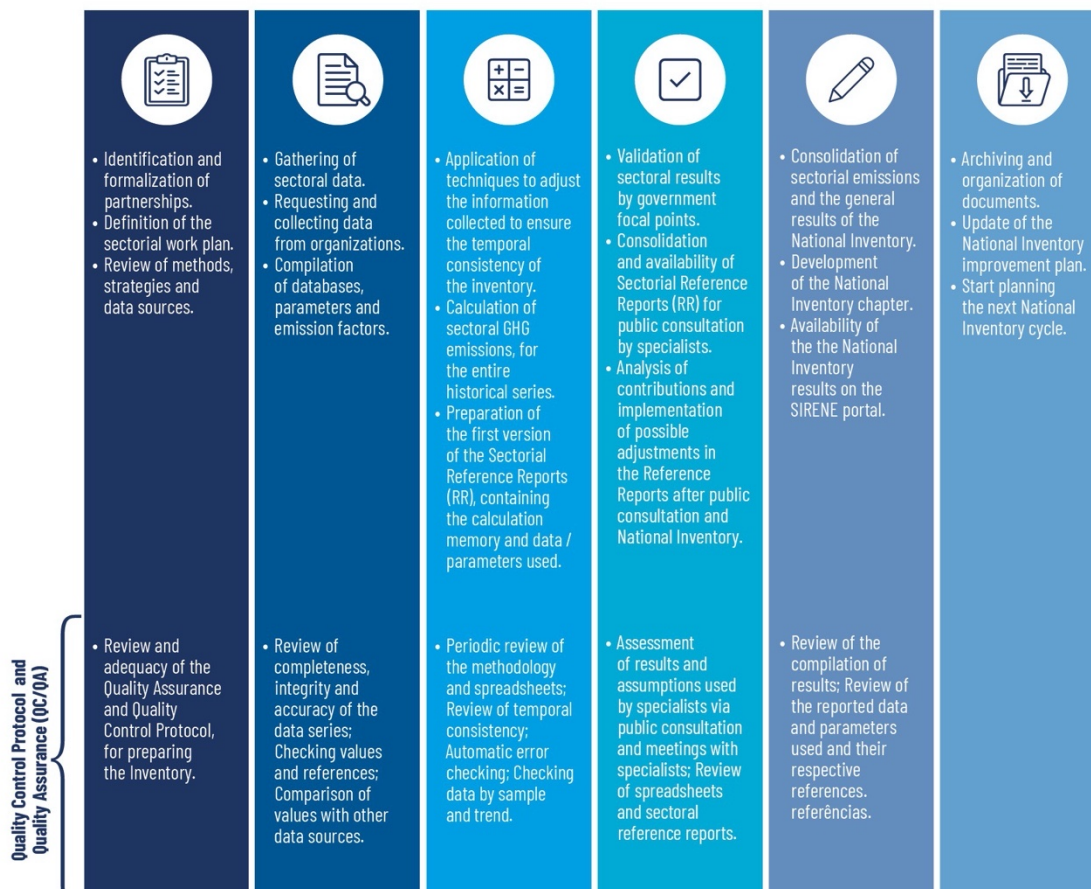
• Identification and formalization of partnerships.
• Definition of the sectorial work plan.
• Review of methods, strategies and data sources.

• Gathering of sectoral data.
• Requesting and collecting data from organizations.
• Compilation of databases, parameters and emission factors.

• Application of techniques to adjust the information collected to ensure the temporal consistency of the inventory.
• Calculation of sectoral GHG emissions, for the entire historical series.
• Preparation of the first version of the Sectorial Reference Reports (RR), containing the calculation memory and data / parameters used.

• Validation of sectoral results by government focal points.
• Consolidation and availability of Sectorial Reference Reports (RR) for public consultation by specialists.
• Analysis of contributions and implementation of possible adjustments in the Reference Reports after public consultation and National Inventory.

• Consolidation of sectorial emissions and the general results of the National Inventory.
• Development of the National Inventory chapter.
• Availability of the the National Inventory results on the SIRENE portal.

• Archiving and organization of documents.
• Update of the National Inventory improvement plan.
• Start planning the next National Inventory cycle.

Quality Control Protocol and Quality Assurance (QC/QA)

• Review and adequacy of the Quality Assurance and Quality Control Protocol, for preparing the Inventory.

• Review of completeness, integrity and accuracy of the data series; Checking values and references; Comparison of values with other data sources.

• Periodic review of the methodology and spreadsheets; Review of temporal consistency; Automatic error checking; Checking data by sample and trend.

• Assessment of results and assumptions used by specialists via public consultation and meetings with specialists; Review of spreadsheets and sectoral reference reports.

• Review of the compilation of results; Review of the reported data and parameters used and their respective references. referências.